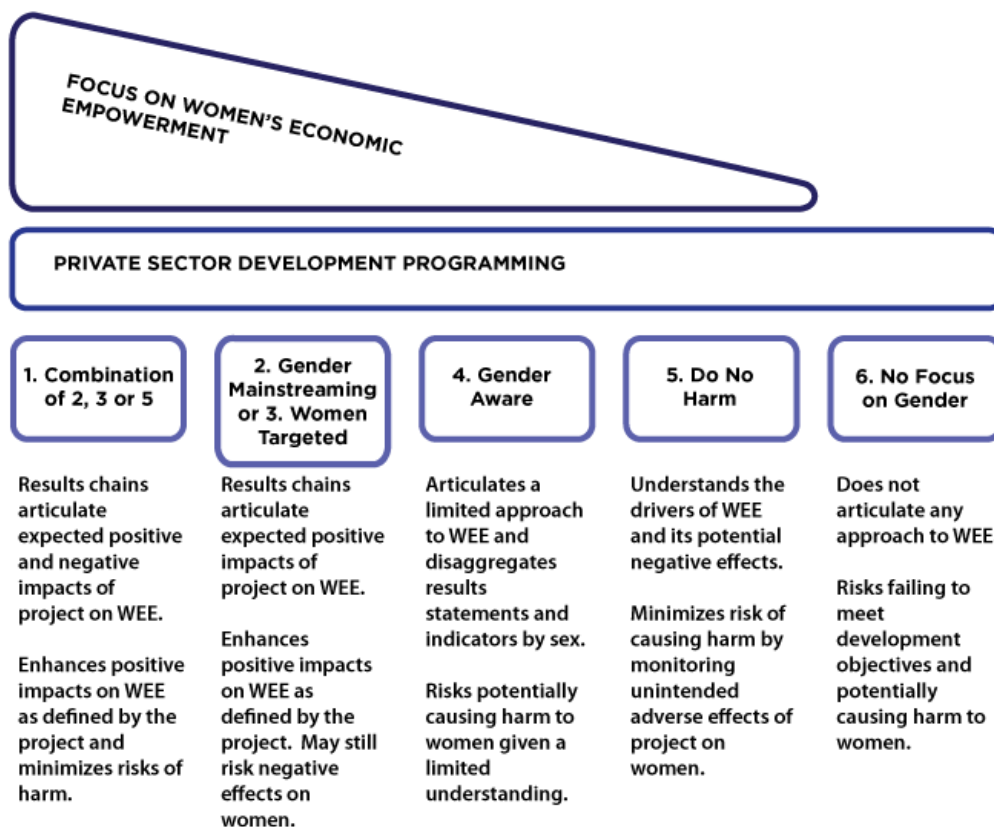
FOCUS ON WOMEN'S ECONOMIC EMPOWERMENT

PRIVATE SECTOR DEVELOPMENT PROGRAMMING

1. Combination of 2, 3 or 5

Results chains articulate expected positive and negative impacts of project on WEE.

Enhances positive impacts on WEE as defined by the project and minimizes risks of harm.

2. Gender Mainstreaming or 3. Women Targeted

Results chains articulate expected positive impacts of project on WEE.

Enhances positive impacts on WEE as defined by the project. May still risk negative effects on women.

4. Gender Aware

Articulates a limited approach to WEE and disaggregates results statements and indicators by sex.

Risks potentially causing harm to women given a limited understanding.

5. Do No Harm

Understands the drivers of WEE and its potential negative effects.

Minimizes risk of causing harm by monitoring unintended adverse effects of project on women.

6. No Focus on Gender

Does not articulate any approach to WEE

Risks failing to meet development objectives and potentially causing harm to women.